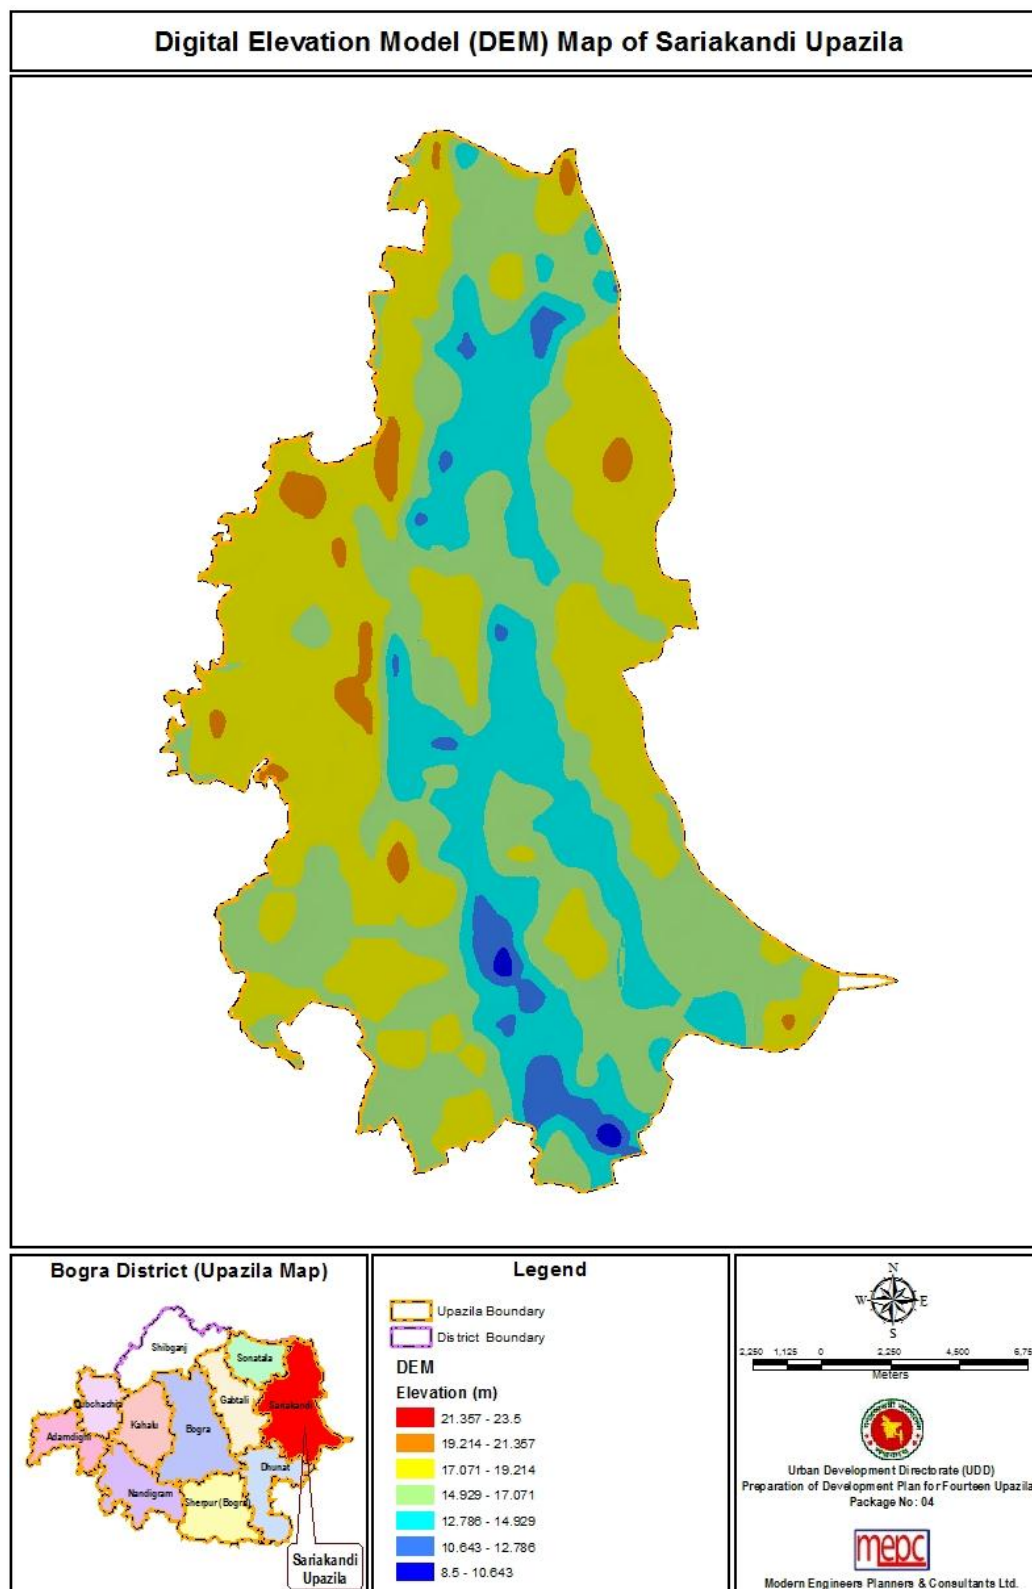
Digital Elevation Model (DEM) Map of Sariakandi Upazila

Bogra District (Upazila Map)

Shibganj
Sonatala
Dubchachia
Gabtali
Kahalu
Bogra
Sariakandi
Adamdighi
Dhunat
Nandigram
Sherpur(Bogra)

Sariakandi Upazila

Legend

Upazila Boundary
District Boundary
DEM
Elevation (m)
21.357 - 23.5
19.214 - 21.357
17.071 - 19.214
14.929 - 17.071
12.786 - 14.929
10.643 - 12.786
8.5 - 10.643

N
W E
S

2,250 1,125 0 2,250 4,500 6,75
Meters

Urban Development Directorate (UDD)
Preparation of Development Plan for Fourteen Upazila
Package No: 04

mepc

Modern Engineers Planners & Consultants Ltd.